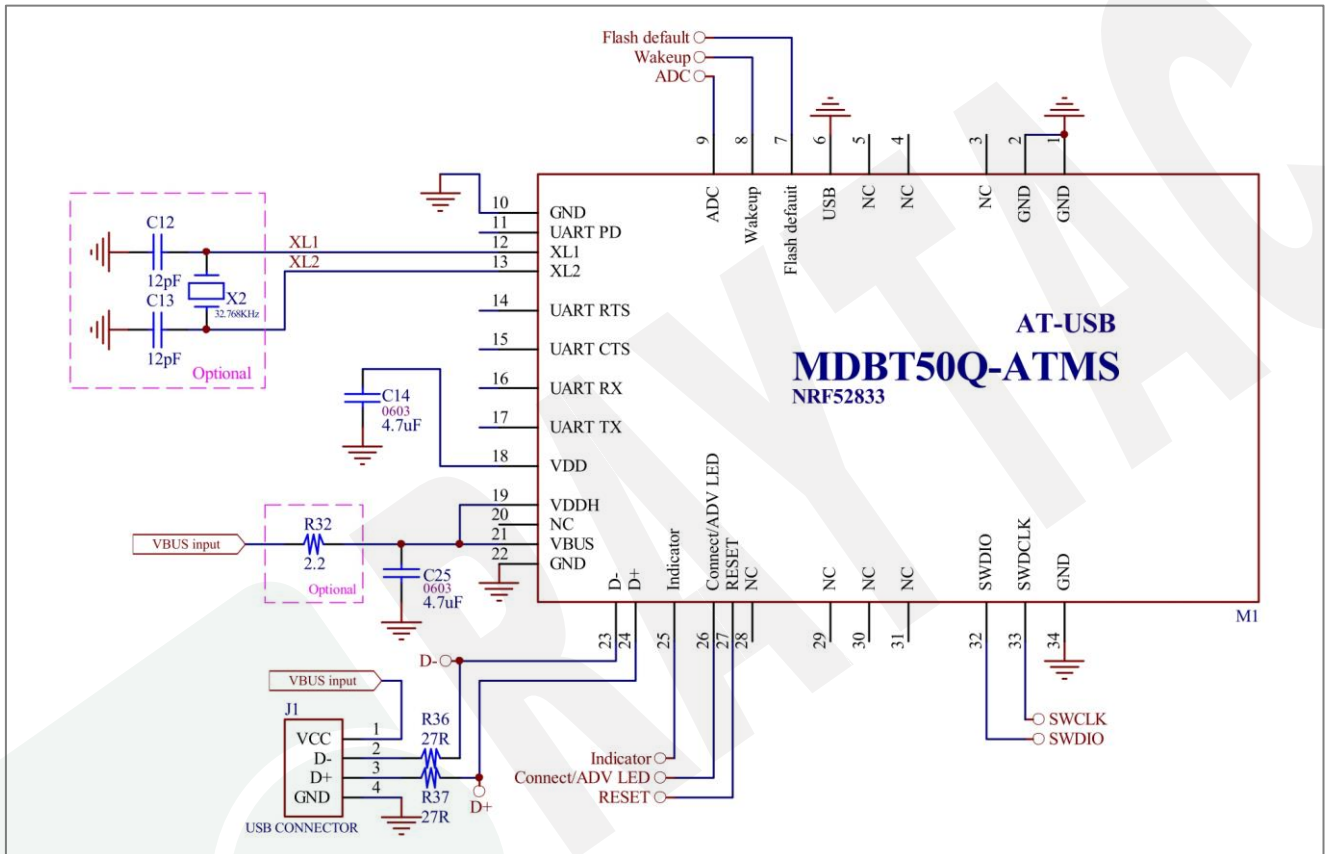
Flash default
Wakeup
ADC

9 8 7 6 5 4 3 2 1
ADC Wakeup Flash default USB NC NC NC GND GND

C12
12pF
C13
12pF
X2
32.768KHz
Optional
XL1
XL2

10 GND
11 UART PD
12 XL1
13 XL2
14 UART RTS
15 UART CTS
16 UART RX
17 UART TX
18 VDD
19 VDDH
20 NC
21 VBUS
22 GND

C14
0603
4.7uF

AT-USB
MDBT50Q-ATMS
NRF52833

VBUS input
R32
2.2
Optional
C25
0603
4.7uF

D- D+ Indicator Connect/ADV LED RESET NC NC NC NC SWDIO SWDCLK GND
23 24 25 26 27 28 29 30 31 32 33 34

M1

D-
VBUS input
J1
VCC 1
D- 2
D+ 3
GND 4
USB CONNECTOR
R36
27R
R37
27R
D+

Indicator
Connect/ADV LED
RESET

SWCLK
SWDIO